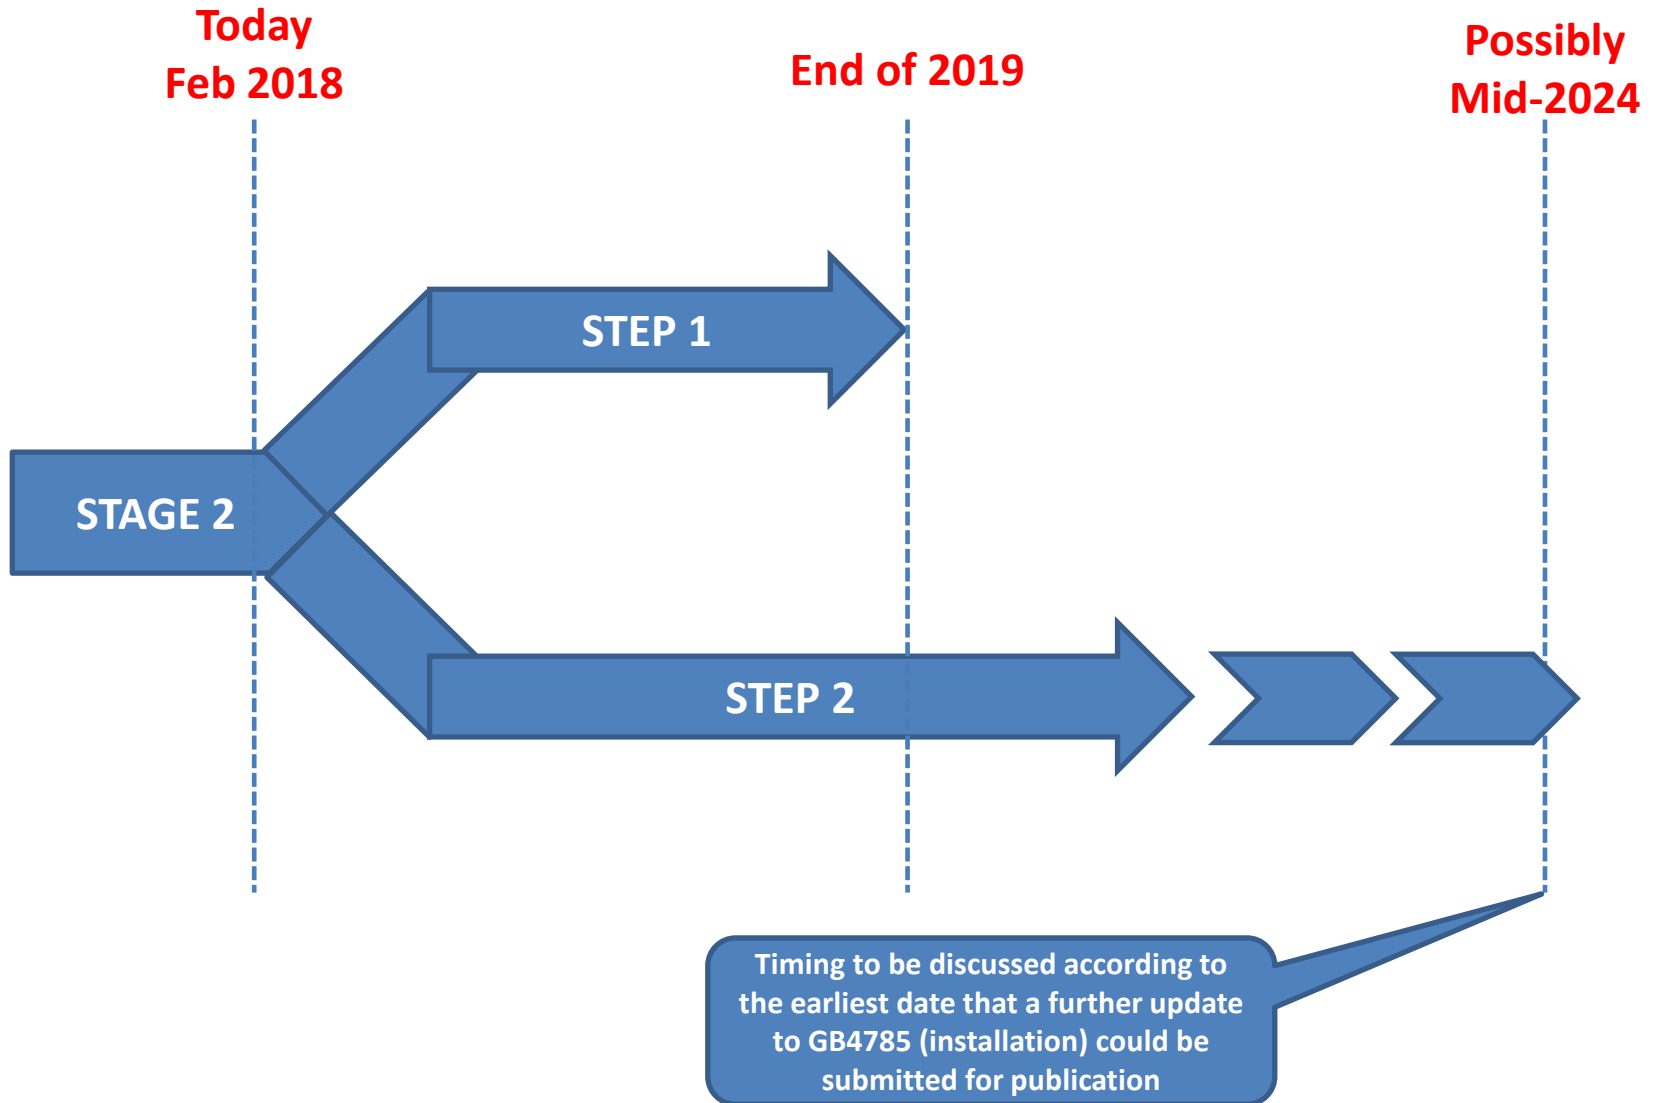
Today
Feb 2018

End of 2019

Possibly
Mid-2024

STEP 1

STAGE 2

STEP 2

Timing to be discussed according to the earliest date that a further update to GB4785 (installation) could be submitted for publication